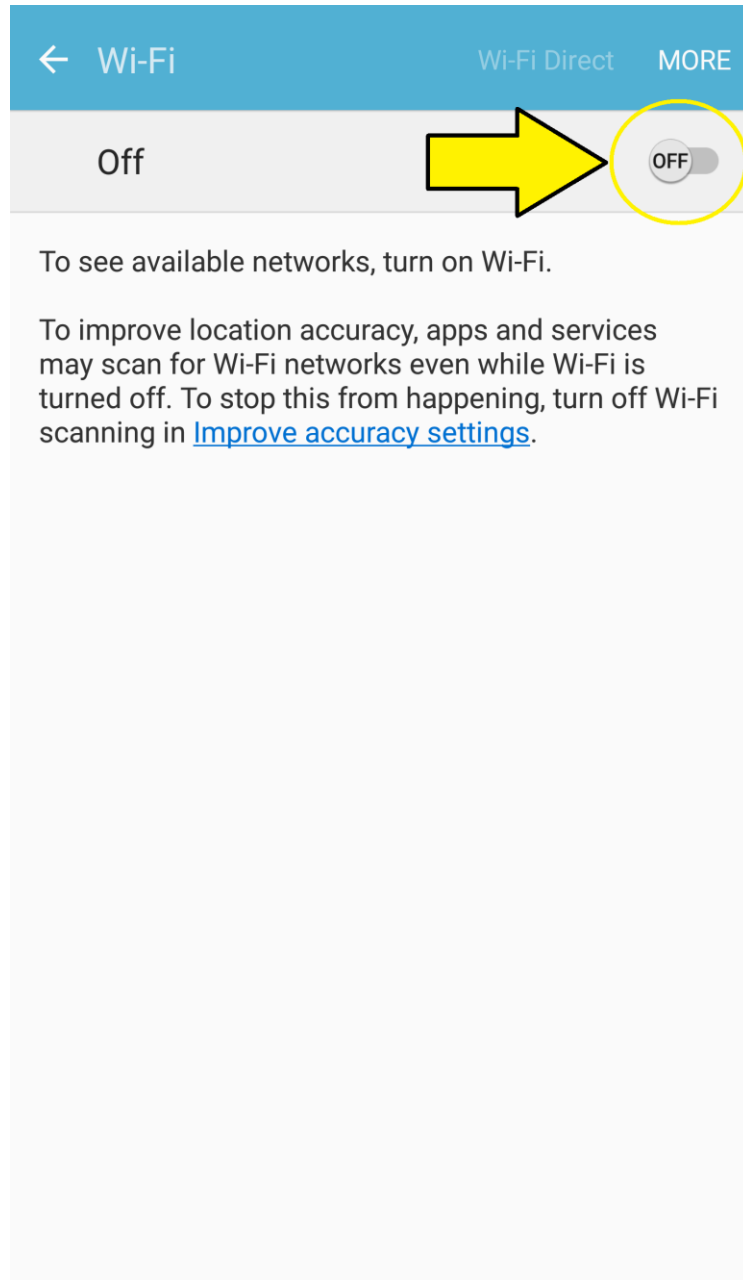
Wi-Fi

Wi-Fi Direct

MORE

Off

OFF

To see available networks, turn on Wi-Fi.

To improve location accuracy, apps and services may scan for Wi-Fi networks even while Wi-Fi is turned off. To stop this from happening, turn off Wi-Fi scanning in Improve accuracy settings.